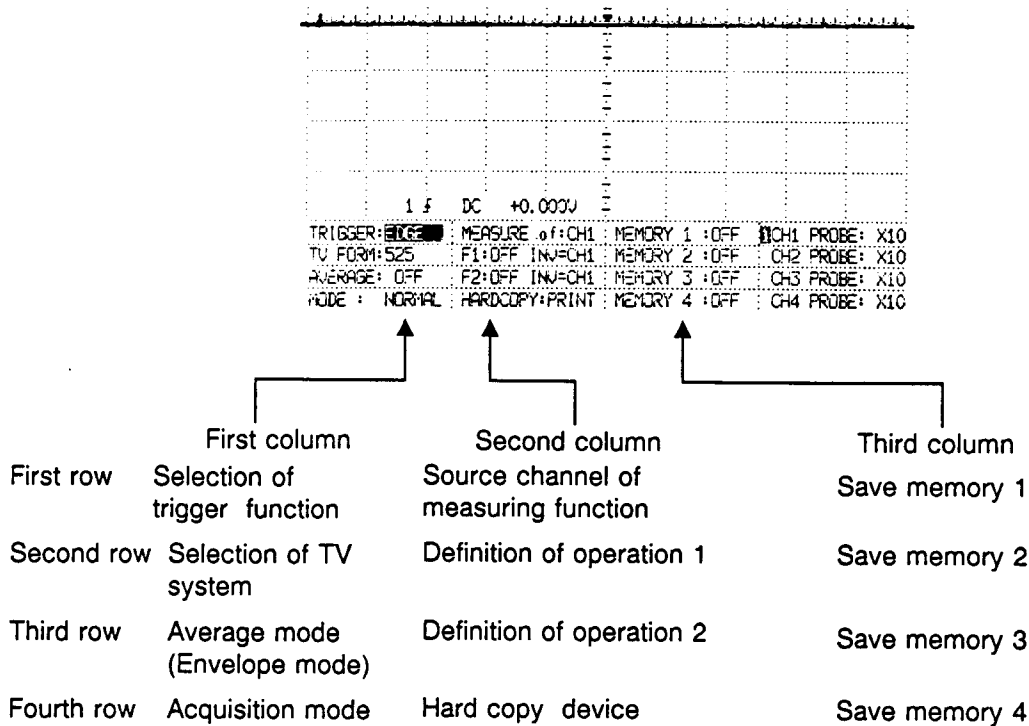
1 ∮ DC +0.000V

| TRIGGER: EDGE | MEASURE of:CH1 | MEMORY 1 :OFF | CH1 PROBE: X10 |
|---|---|---|---|
| TV FORM:525 | F1:OFF INV=CH1 | MEMORY 2 :OFF | CH2 PROBE: X10 |
| AVERAGE: OFF | F2:OFF INV=CH1 | MEMORY 3 :OFF | CH3 PROBE: X10 |
| MODE : NORMAL | HARDCOPY:PRINT | MEMORY 4 :OFF | CH4 PROBE: X10 |

| | First column | Second column | Third column |
|---|---|---|---|
| First row | Selection of trigger function | Source channel of measuring function | Save memory 1 |
| Second row | Selection of TV system | Definition of operation 1 | Save memory 2 |
| Third row | Average mode (Envelope mode) | Definition of operation 2 | Save memory 3 |
| Fourth row | Acquisition mode | Hard copy device | Save memory 4 |